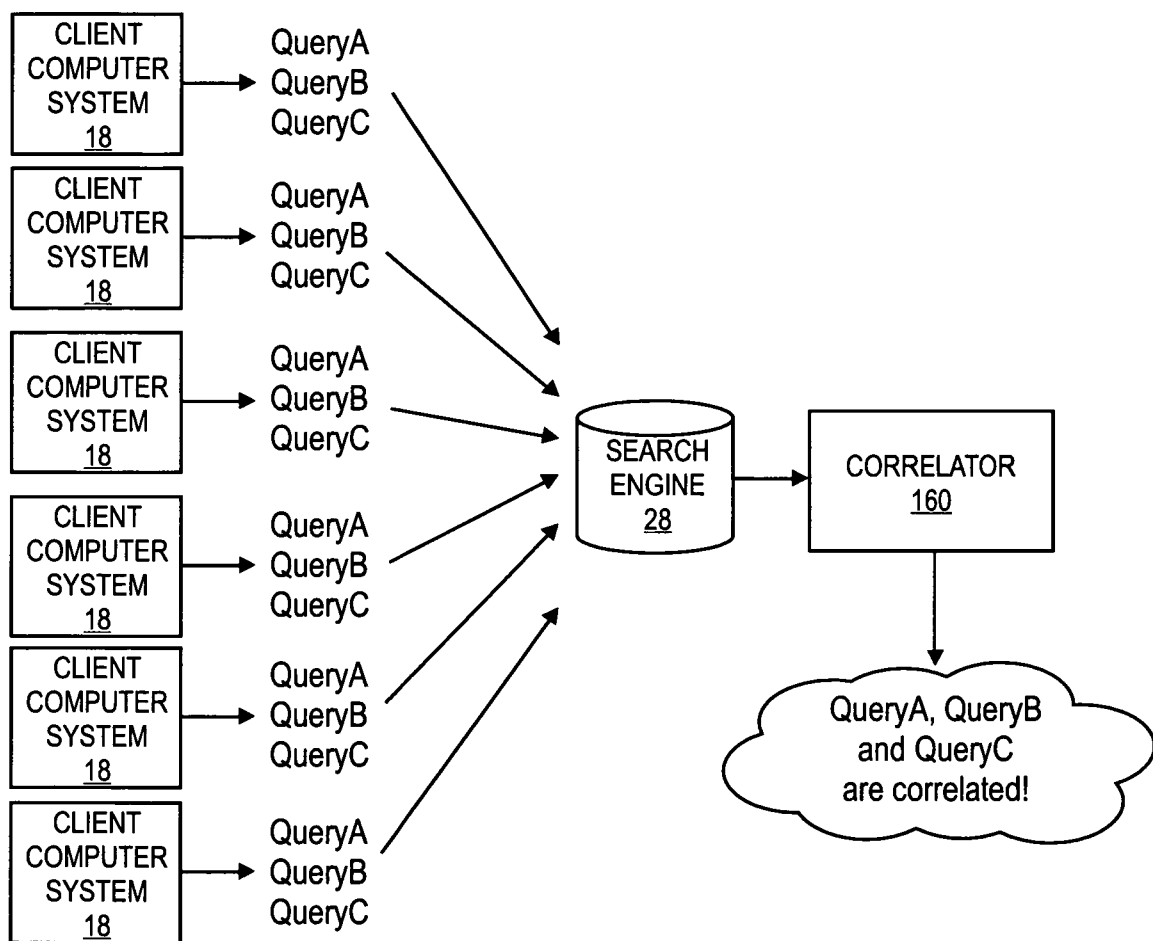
CLIENT COMPUTER SYSTEM 18

QueryA
QueryB
QueryC

CLIENT COMPUTER SYSTEM 18

QueryA
QueryB
QueryC

CLIENT COMPUTER SYSTEM 18

QueryA
QueryB
QueryC

CLIENT COMPUTER SYSTEM 18

QueryA
QueryB
QueryC

CLIENT COMPUTER SYSTEM 18

QueryA
QueryB
QueryC

CLIENT COMPUTER SYSTEM 18

QueryA
QueryB
QueryC

SEARCH ENGINE 28

CORRELATOR 160

QueryA, QueryB and QueryC are correlated!